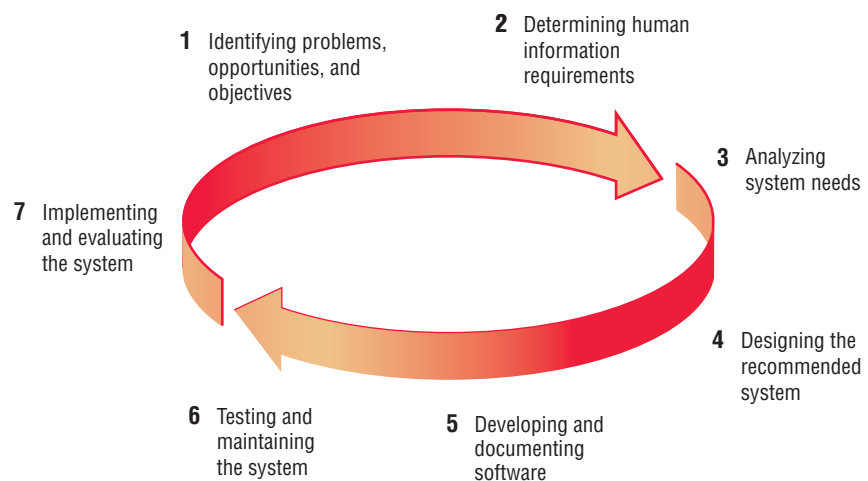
1 Identifying problems, opportunities, and objectives

2 Determining human information requirements

3 Analyzing system needs

4 Designing the recommended system

5 Developing and documenting software

6 Testing and maintaining the system

7 Implementing and evaluating the system